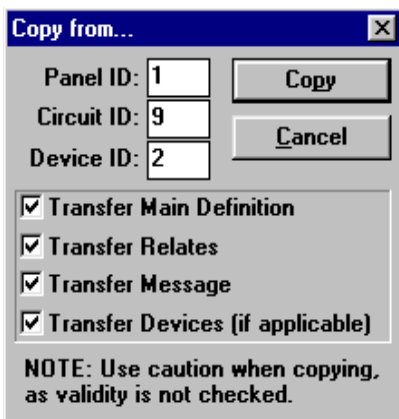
Copy from...

Panel ID: 1
Circuit ID: 9
Device ID: 2

Copy
Cancel

Transfer Main Definition
Transfer Relates
Transfer Message
Transfer Devices (if applicable)

NOTE: Use caution when copying, as validity is not checked.